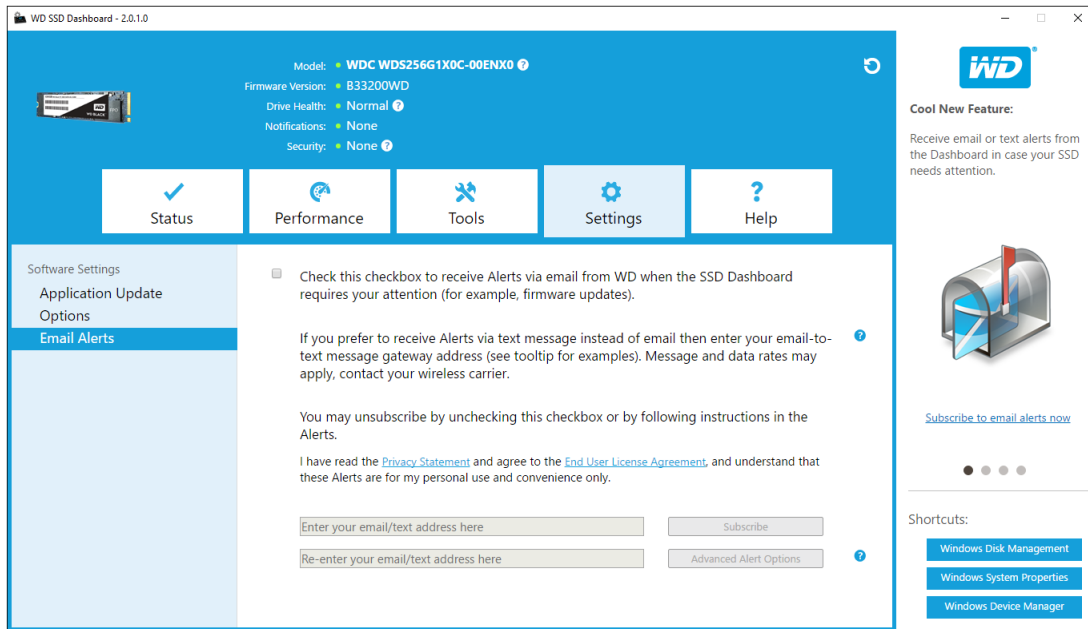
WD SSD Dashboard - 2.0.1.0

Model: WDC WDS256G1X0C-00ENX0
Firmware Version: B33200WD
Drive Health: Normal
Notifications: None
Security: None

Status
Performance
Tools
Settings
Help

Software Settings
Application Update
Options
Email Alerts

Check this checkbox to receive Alerts via email from WD when the SSD Dashboard requires your attention (for example, firmware updates).

If you prefer to receive Alerts via text message instead of email then enter your email-to-text message gateway address (see tooltip for examples). Message and data rates may apply, contact your wireless carrier.

You may unsubscribe by unchecking this checkbox or by following instructions in the Alerts.

I have read the Privacy Statement and agree to the End User License Agreement, and understand that these Alerts are for my personal use and convenience only.

Enter your email/text address here
Subscribe
Re-enter your email/text address here
Advanced Alert Options

WD
Cool New Feature:
Receive email or text alerts from the Dashboard in case your SSD needs attention.

Subscribe to email alerts now

Shortcuts:
Windows Disk Management
Windows System Properties
Windows Device Manager